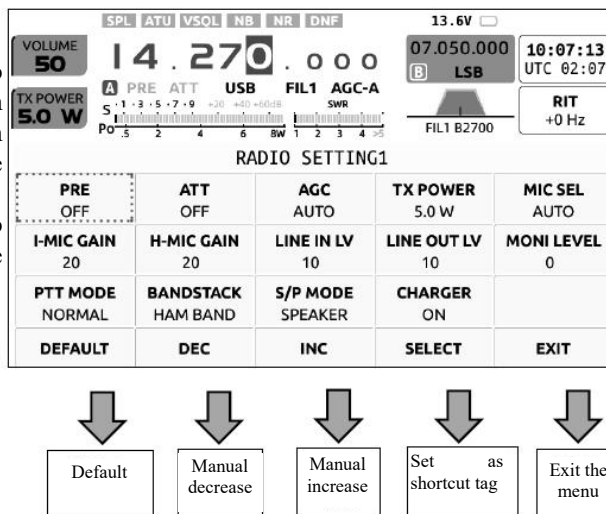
SPL ATU VSQL NB NR DNF

13.6V

VOLUME
50

14.270.000

07.050.000
B LSB

10:07:13
UTC 02:07

TX POWER
5.0 W

A PRE ATT USB FIL1 AGC-A

S ·1 ·3 ·5 ·7 ·9 +20 +40 +60dB

SWR

Po .5 2 4 6 8W 1 2 3 4 >5

FIL1 B2700

RIT
+0 Hz

RADIO SETTING1

| PRE<br>OFF | ATT<br>OFF | AGC<br>AUTO | TX POWER<br>5.0 W | MIC SEL<br>AUTO |
|---|---|---|---|---|
| I-MIC GAIN<br>20 | H-MIC GAIN<br>20 | LINE IN LV<br>10 | LINE OUT LV<br>10 | MONI LEVEL<br>0 |
| PTT MODE<br>NORMAL | BANDSTACK<br>HAM BAND | S/P MODE<br>SPEAKER | CHARGER<br>ON | |
| DEFAULT | DEC | INC | SELECT | EXIT |

Default

Manual decrease

Manual increase

Set as shortcut tag

Exit the menu